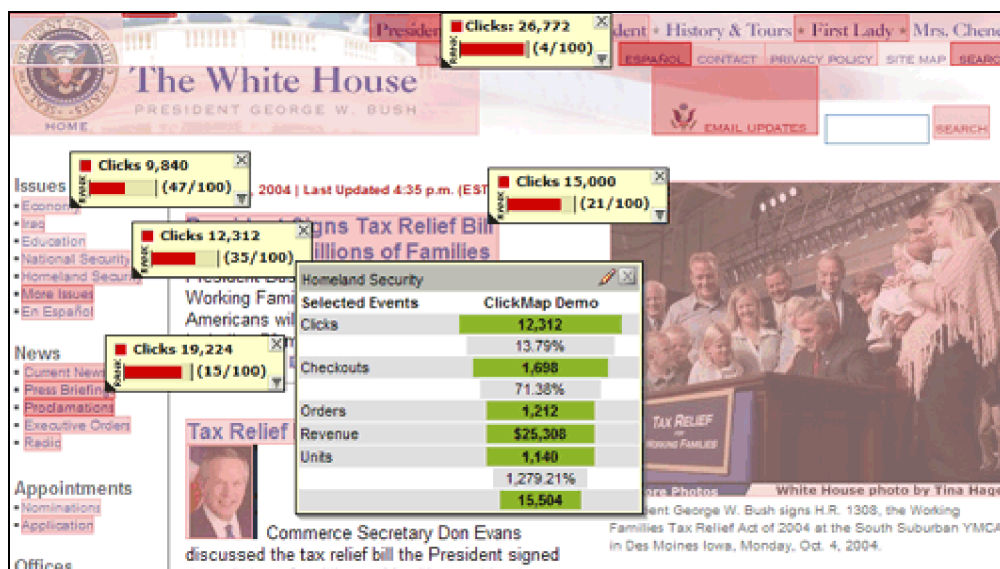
President

Clicks: 26,772
RANK (4/100)

dent • History & Tours • First Lady • Mrs. Chene

ESPAÑOL CONTACT PRIVACY POLICY SITE MAP SEARCH

The White House
PRESIDENT GEORGE W. BUSH
HOME

EMAIL UPDATES

SEARCH

Clicks 9,840
RANK (47/100)

Clicks 15,000
RANK (21/100)

Issues
• Economy
• Iraq
• Education
• National Security
• Homeland Security
• More Issues
• En Español

2004 | Last Updated 4:35 p.m. (EST

Clicks 12,312
RANK (35/100)

President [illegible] Signs Tax Relief Bill
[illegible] illions of Families

President Bus
Working Famil
Americans wil

Homeland Security

| Selected Events | ClickMap Demo |
|---|---|
| Clicks | 12,312 |
| | 13.79% |
| Checkouts | 1,698 |
| | 71.38% |
| Orders | 1,212 |
| Revenue | $25,308 |
| Units | 1,140 |
| | 1,279.21% |
| | 15,504 |

News
• Current News
• Press Briefings
• Proclamations
• Executive Orders
• Radio

Clicks 19,224
RANK (15/100)

Tax Relief

Appointments
• Nominations
• Application

Offices

Commerce Secretary Don Evans discussed the tax relief bill the President signed

TAX RELIEF
WORKING FAMILIES

ore Photos
White House photo by Tina Hage

ent George W. Bush signs H.R. 1308, the Working Families Tax Relief Act of 2004 at the South Suburban YMCA in Des Moines Iowa, Monday, Oct. 4, 2004.